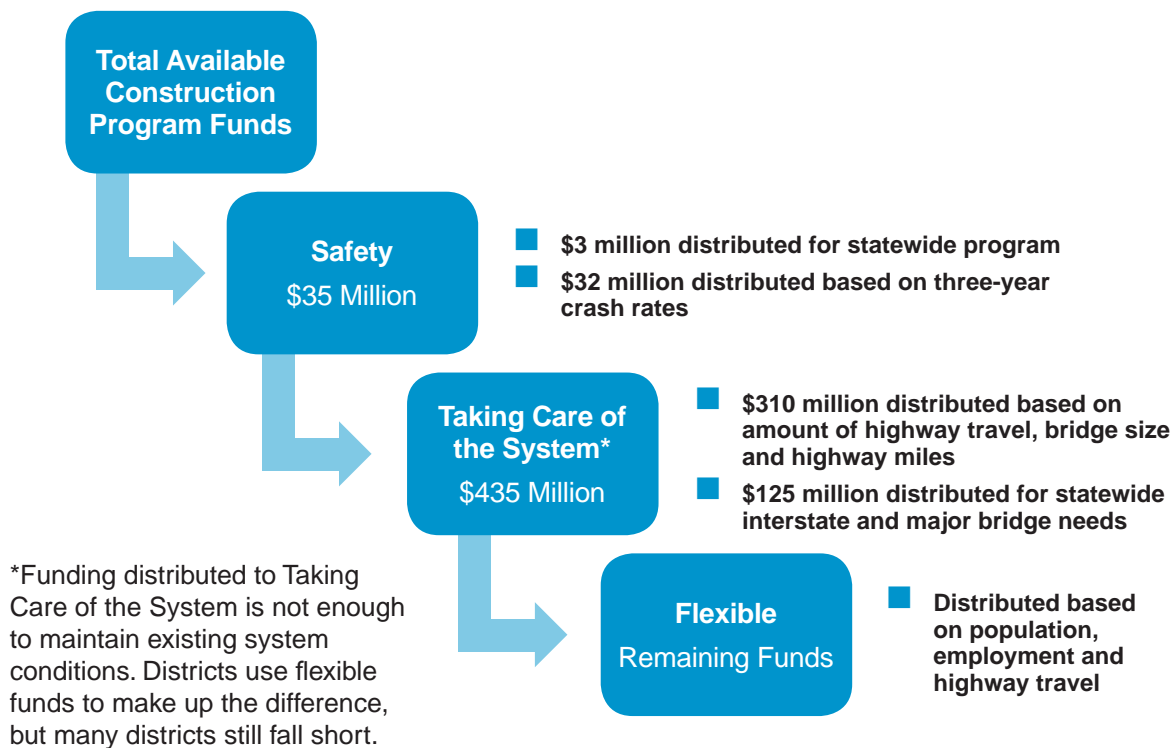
Total Available Construction Program Funds

Safety
\$35 Million

\$3 million distributed for statewide program

\$32 million distributed based on three-year crash rates

Taking Care of the System*
\$435 Million

\$310 million distributed based on amount of highway travel, bridge size and highway miles

\$125 million distributed for statewide interstate and major bridge needs

*Funding distributed to Taking Care of the System is not enough to maintain existing system conditions. Districts use flexible funds to make up the difference, but many districts still fall short.

Flexible
Remaining Funds

Distributed based on population, employment and highway travel